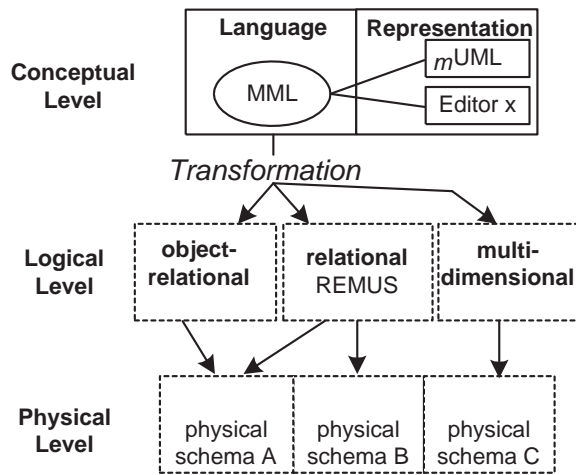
Language

Representation

Conceptual Level

MML

$_m$UML

Editor x

Transformation

Logical Level

object-relational

relational REMUS

multi-dimensional

Physical Level

physical schema A

physical schema B

physical schema C